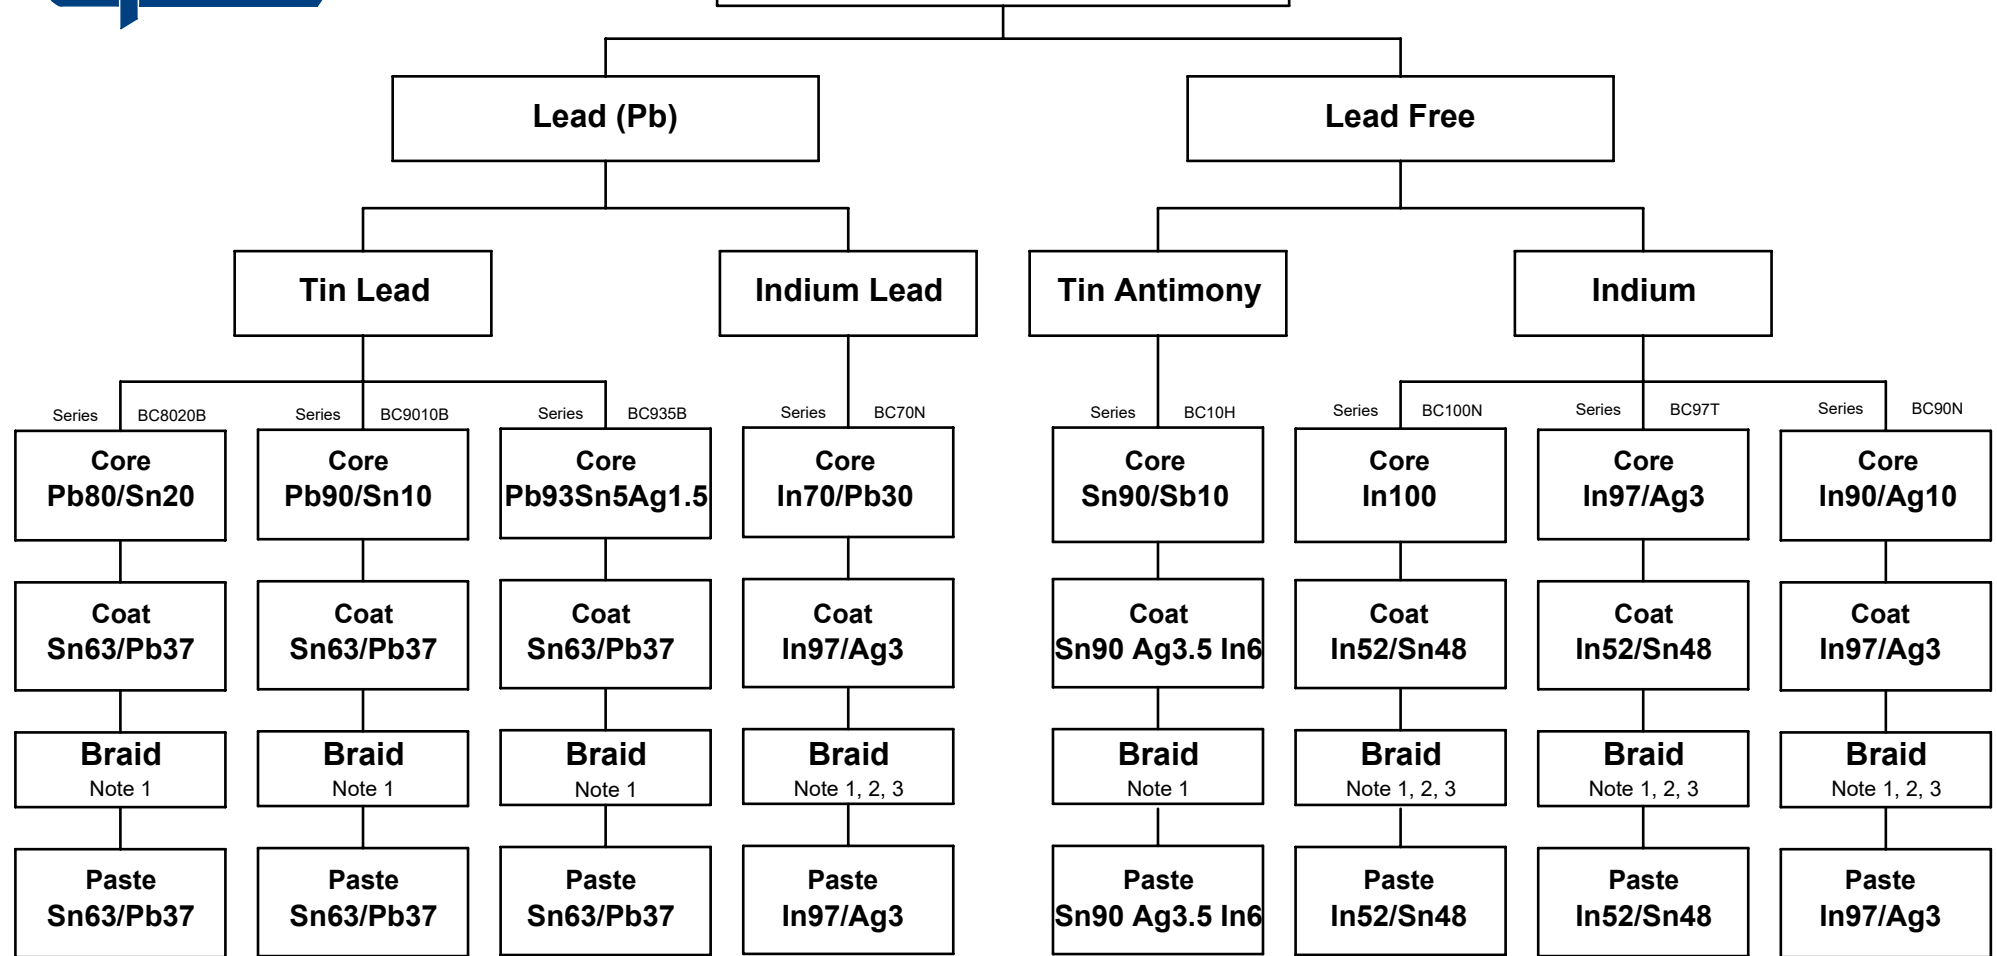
Lead (Pb)

Lead Free

Tin Lead

Indium Lead

Tin Antimony

Indium

Series BC8020B
Core
Pb80/Sn20
Coat
Sn63/Pb37
Braid
Note 1
Paste
Sn63/Pb37

Series BC9010B
Core
Pb90/Sn10
Coat
Sn63/Pb37
Braid
Note 1
Paste
Sn63/Pb37

Series BC935B
Core
Pb93Sn5Ag1.5
Coat
Sn63/Pb37
Braid
Note 1
Paste
Sn63/Pb37

Series BC70N
Core
In70/Pb30
Coat
In97/Ag3
Braid
Note 1, 2, 3
Paste
In97/Ag3

Series BC10H
Core
Sn90/Sb10
Coat
Sn90 Ag3.5 In6
Braid
Note 1
Paste
Sn90 Ag3.5 In6

Series BC100N
Core
In100
Coat
In52/Sn48
Braid
Note 1, 2, 3
Paste
In52/Sn48

Series BC97T
Core
In97/Ag3
Coat
In52/Sn48
Braid
Note 1, 2, 3
Paste
In52/Sn48

Series BC90N
Core
In90/Ag10
Coat
In97/Ag3
Braid
Note 1, 2, 3
Paste
In97/Ag3